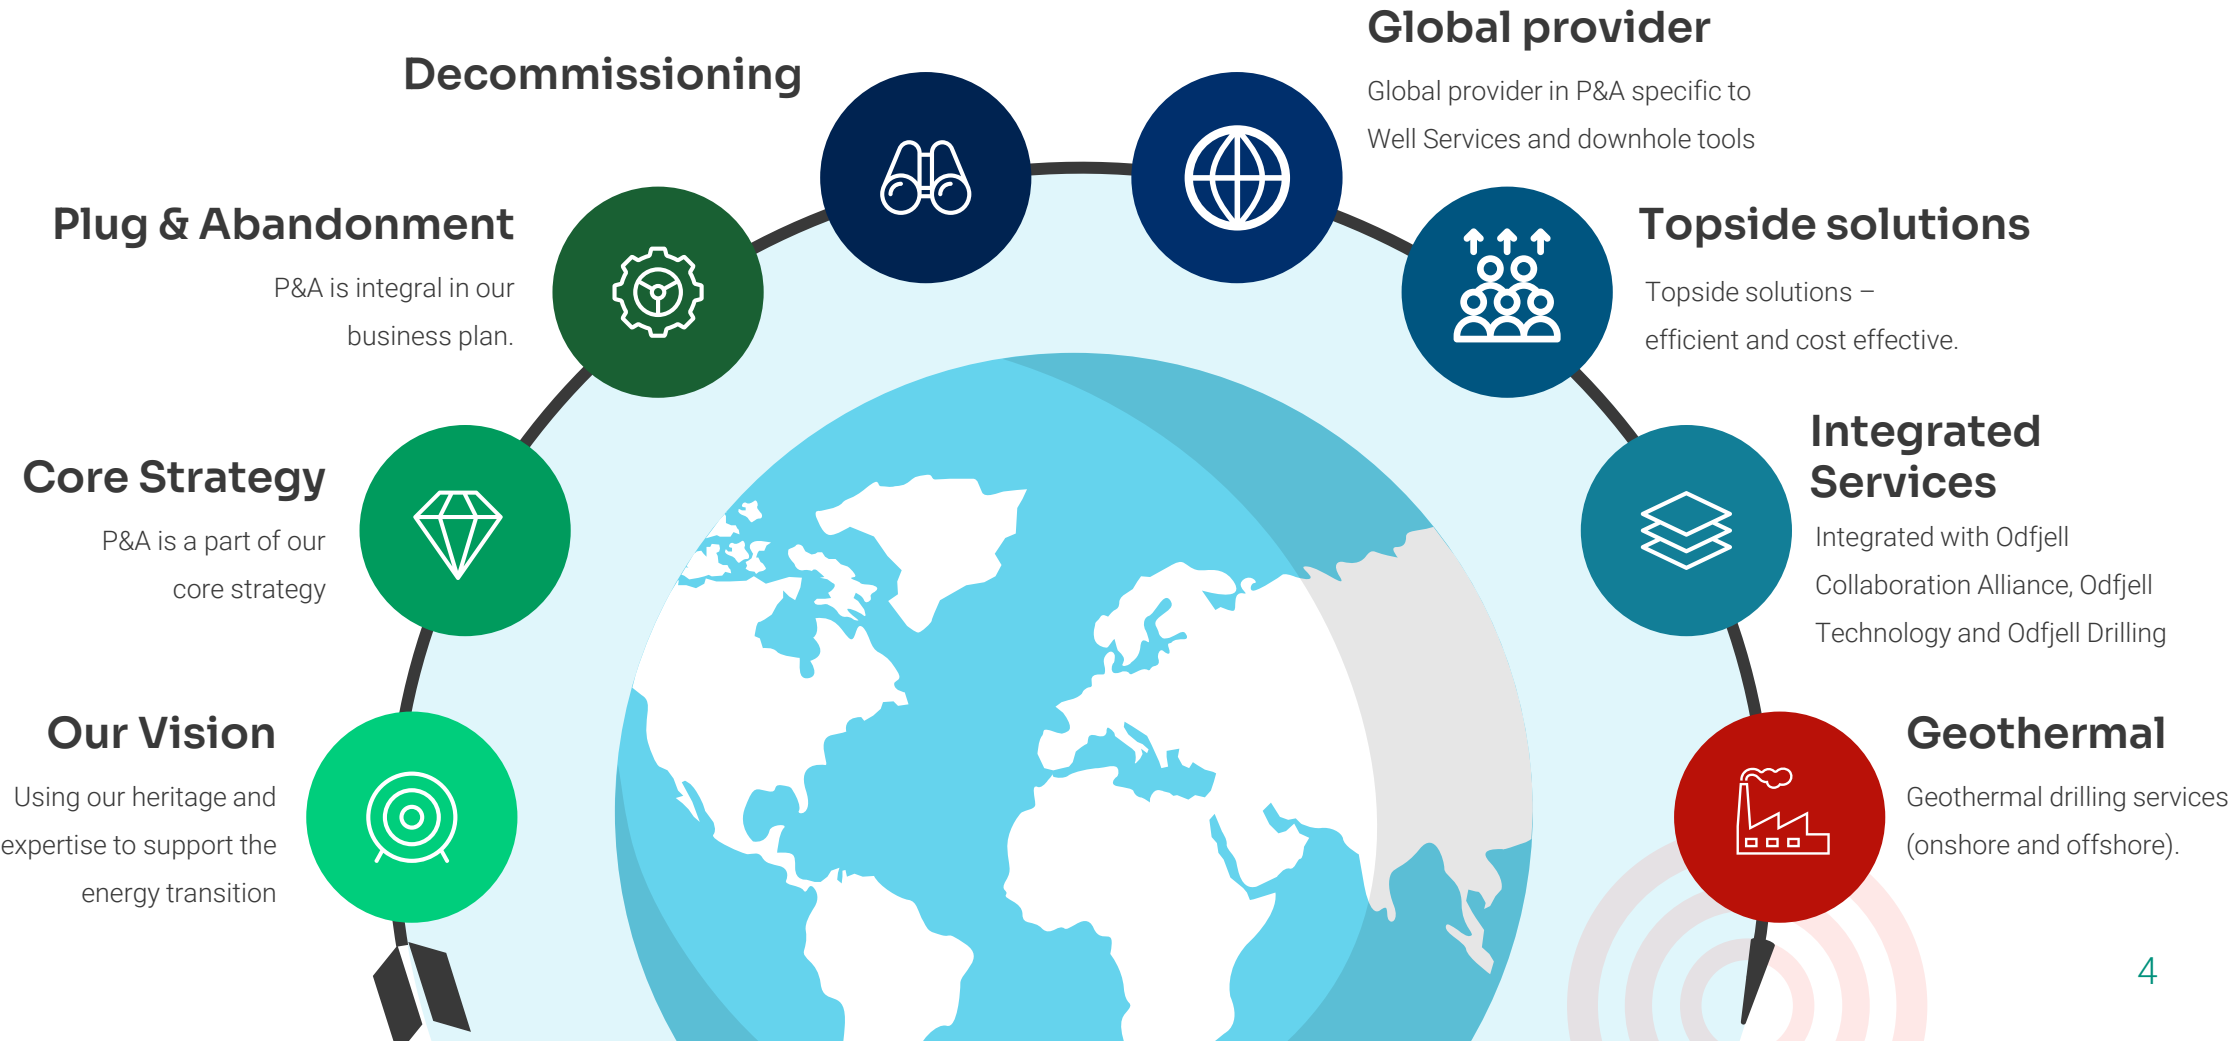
Global provider

Global provider in P&A specific to Well Services and downhole tools

Decommissioning

Plug & Abandonment

P&A is integral in our business plan.

Topside solutions

Topside solutions – efficient and cost effective.

Core Strategy

P&A is a part of our core strategy

Integrated Services

Integrated with Odfjell Collaboration Alliance, Odfjell Technology and Odfjell Drilling

Our Vision

Using our heritage and expertise to support the energy transition

Geothermal

Geothermal drilling services (onshore and offshore).

4